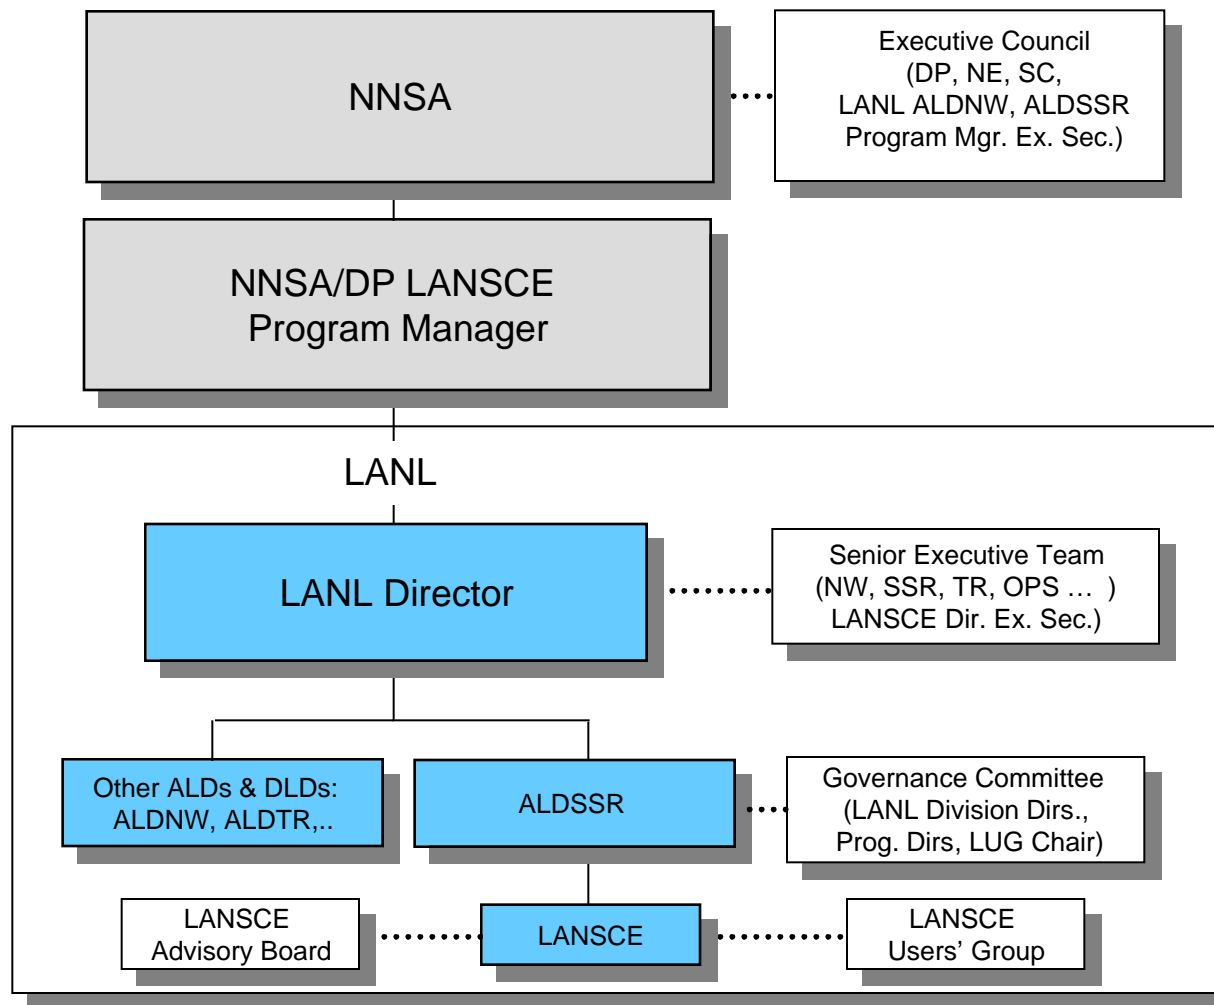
NNSA

Executive Council
(DP, NE, SC,
LANL ALDNW, ALDSSR
Program Mgr. Ex. Sec.)

NNSA/DP LANSCE
Program Manager

LANL

LANL Director

Senior Executive Team
(NW, SSR, TR, OPS … )
LANSCE Dir. Ex. Sec.)

Other ALDs & DLDs:
ALDNW, ALDTR,..

ALDSSR

Governance Committee
(LANL Division Dirs.,
Prog. Dirs, LUG Chair)

LANSCE
Advisory Board

LANSCE

LANSCE
Users' Group